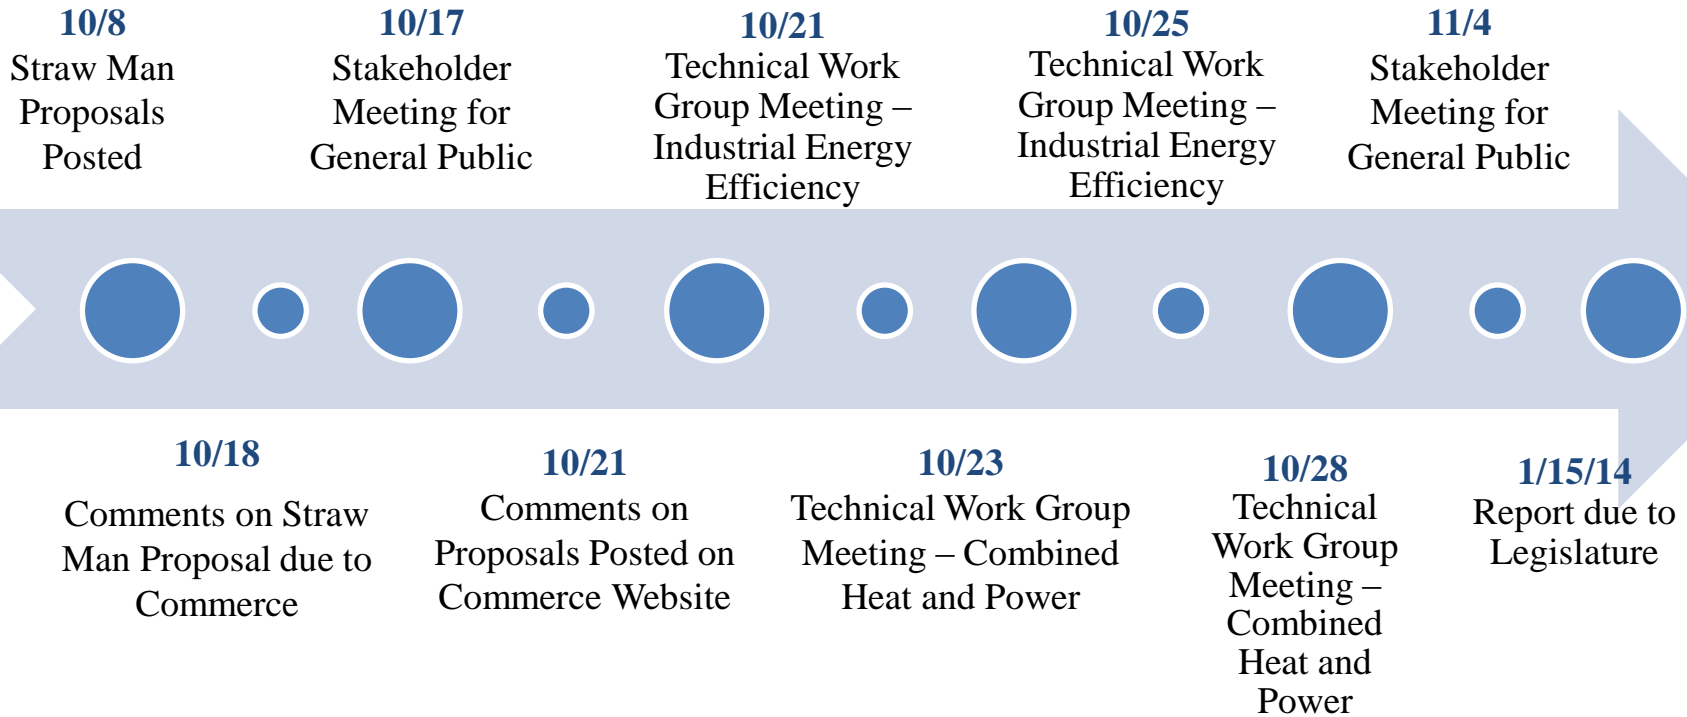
10/8
Straw Man Proposals Posted

10/17
Stakeholder Meeting for General Public

10/21
Technical Work Group Meeting – Industrial Energy Efficiency

10/25
Technical Work Group Meeting – Industrial Energy Efficiency

11/4
Stakeholder Meeting for General Public

10/18
Comments on Straw Man Proposal due to Commerce

10/21
Comments on Proposals Posted on Commerce Website

10/23
Technical Work Group Meeting – Combined Heat and Power

10/28
Technical Work Group Meeting – Combined Heat and Power

1/15/14
Report due to Legislature